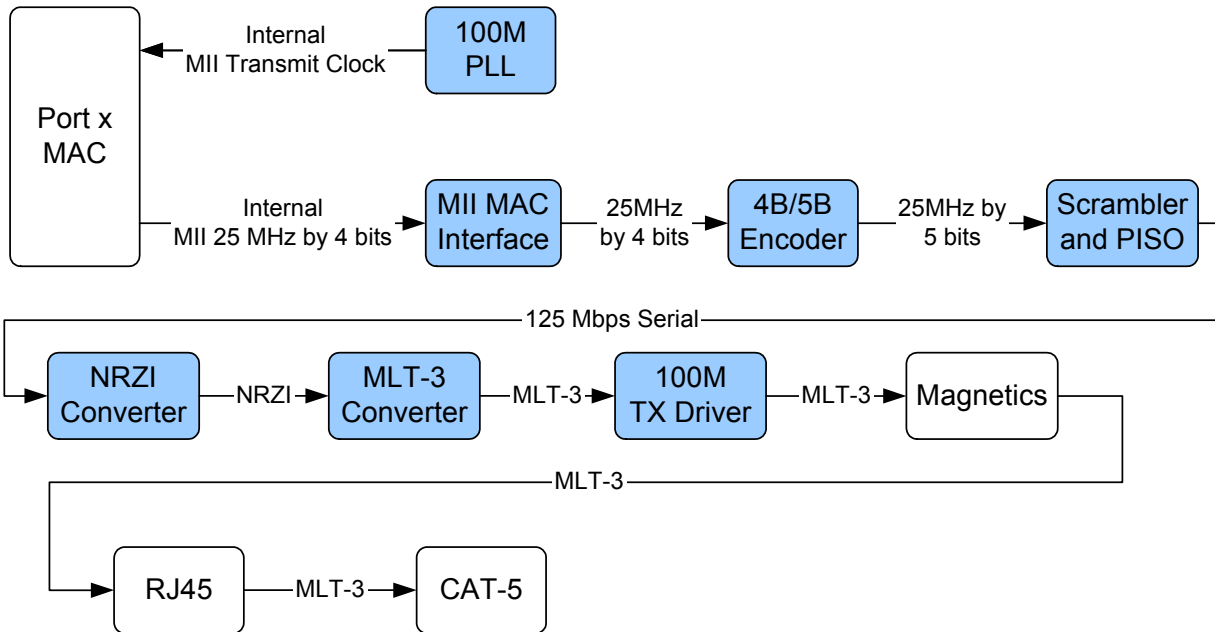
Port x MAC

Internal MII Transmit Clock

100M PLL

Internal MII 25 MHz by 4 bits

MII MAC Interface

25MHz by 4 bits

4B/5B Encoder

25MHz by 5 bits

Scrambler and PISO

125 Mbps Serial

NRZI Converter

NRZI

MLT-3 Converter

MLT-3

100M TX Driver

MLT-3

Magnetics

MLT-3

RJ45

MLT-3

CAT-5